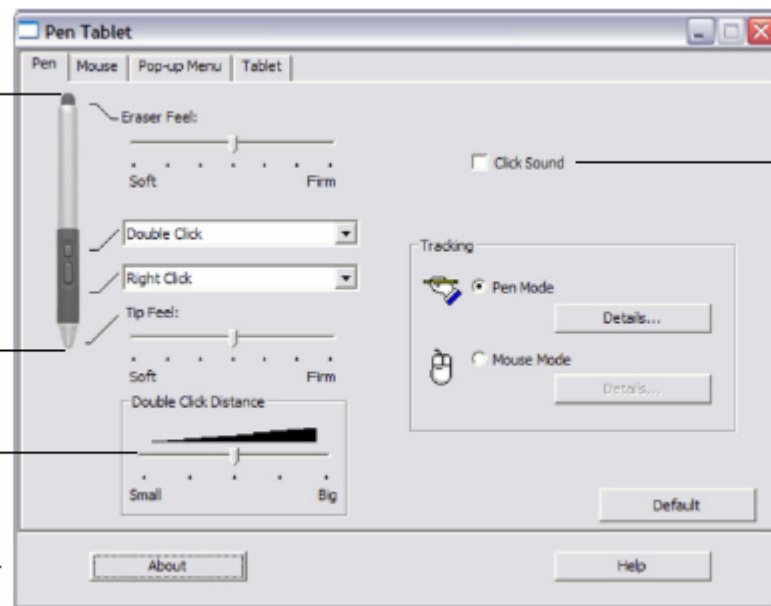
Pen Tablet

Pen | Mouse | Pop-up Menu | Tablet

Eraser Feel:

Soft Firm

Click Sound

Double Click

Right Click

Tracking

Pen Mode

Details...

Tip Feel:

Soft Firm

Mouse Mode

Details...

Double Click Distance

Small Big

Default

About

Help